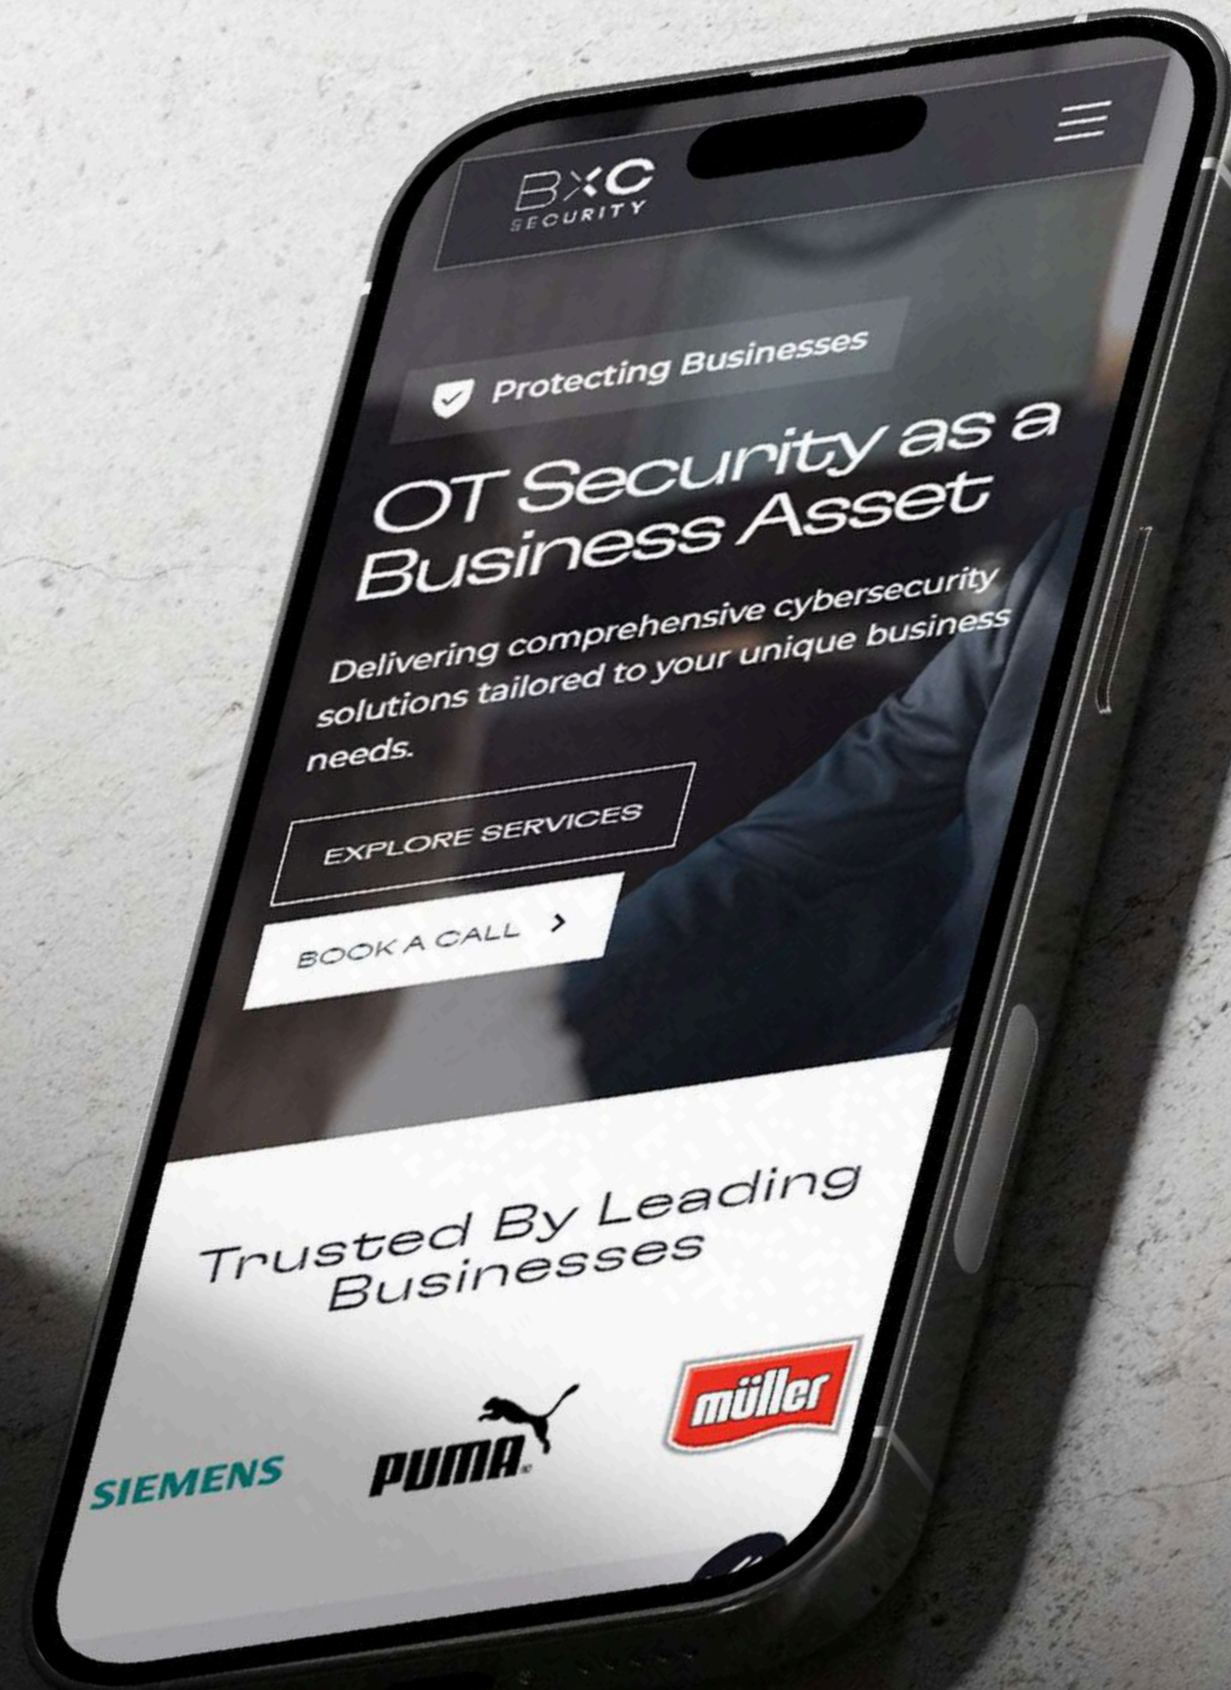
BXC SECURITY

Protecting Businesses

OT Security as a Business Asset

Delivering comprehensive cybersecurity solutions tailored to your unique business needs.

EXPLORE SERVICES

BOOK A CALL >

Trusted By Leading Businesses

SIEMENS

PUMA

müller